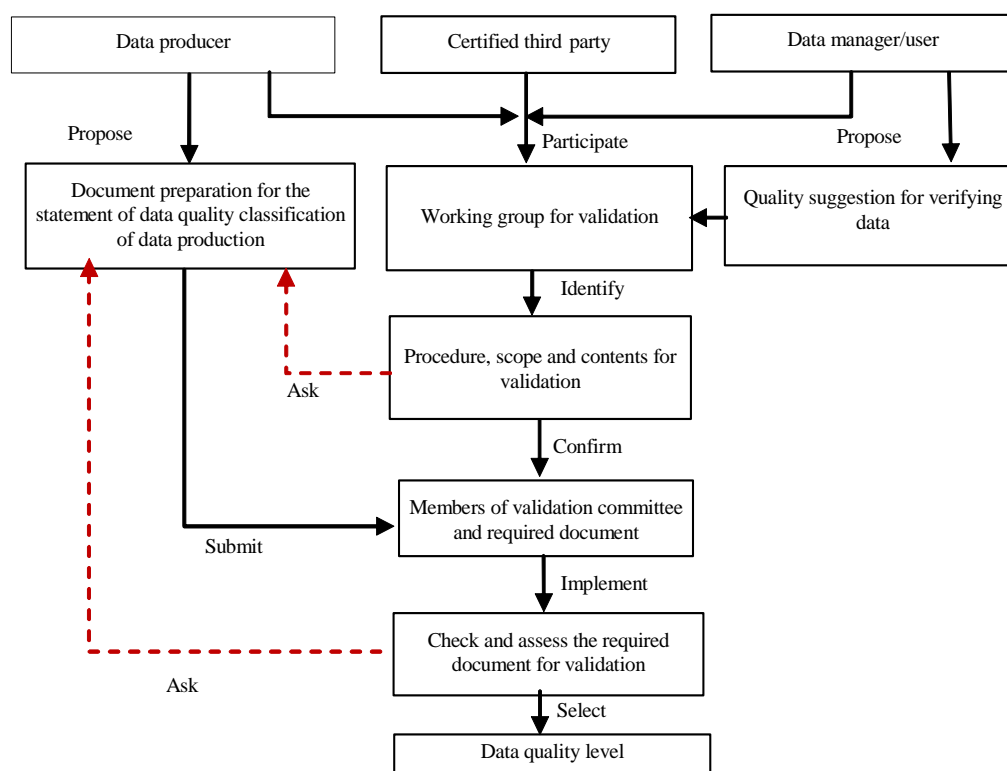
Data producer

Certified third party

Data manager/user

Propose

Participate

Propose

Document preparation for the statement of data quality classification of data production

Working group for validation

Quality suggestion for verifying data

Identify

Procedure, scope and contents for validation

Ask

Confirm

Members of validation committee and required document

Submit

Implement

Check and assess the required document for validation

Ask

Select

Data quality level